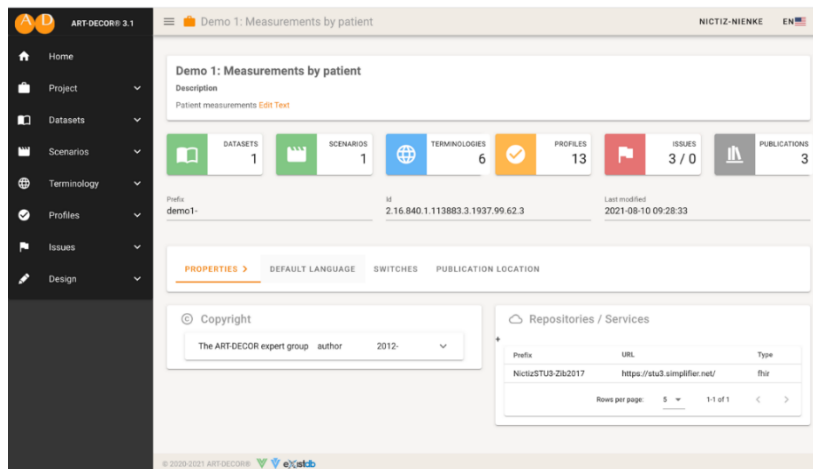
ART-DECOR® 3.1

Home
Project
Datasets
Scenarios
Terminology
Profiles
Issues
Design

Demo 1: Measurements by patient

NICTIZ-NIENKE EN

Demo 1: Measurements by patient
Description
Patient measurements Edit Text

DATASETS 1
SCENARIOS 1
TERMINOLOGIES 6
PROFILES 13
ISSUES 3 / 0
PUBLICATIONS 3

Prefix
demo1-

Id
2.16.840.1.113883.3.1937.99.62.3

Last modified
2021-08-10 09:28:33

PROPERTIES > DEFAULT LANGUAGE SWITCHES PUBLICATION LOCATION

Copyright
The ART-DECOR expert group author 2012-

Repositories / Services

| Prefix | URL | Type |
|---|---|---|
| NictizSTU3-Zib2017 | https://stu3.simplifier.net/ | fhir |

Rows per page: 5 1-1 of 1

© 2020-2021 ART-DECOR® eXistdb